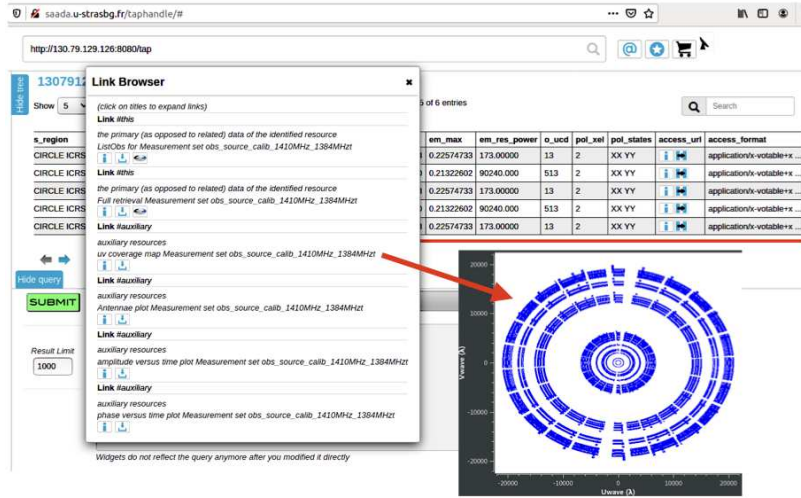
saada.u-strasbg.fr/taphandle/#

http://130.79.129.126:8080/tap

Hide tree

1307912

Show 5

Link Browser

(click on titles to expand links)

Link #this

the primary (as opposed to related) data of the identified resource
ListObs for Measurement set obs_source_calib_1410MHz_1384MHzt

Link #this

the primary (as opposed to related) data of the identified resource
Full retrieval Measurement set obs_source_calib_1410MHz_1384MHzt

Link #auxiliary

auxiliary resources
uv coverage map Measurement set obs_source_calib_1410MHz_1384MHzt

Link #auxiliary

auxiliary resources
Antennae plot Measurement set obs_source_calib_1410MHz_1384MHzt

Link #auxiliary

auxiliary resources
amplitude versus time plot Measurement set obs_source_calib_1410MHz_1384MHzt

Link #auxiliary

auxiliary resources
phase versus time plot Measurement set obs_source_calib_1410MHz_1384MHzt

5 of 6 entries

Search

| s_region | em_max | em_res_power | o_ucd | pol_xel | pol_states | access_url | access_format |
|---|---|---|---|---|---|---|---|
| CIRCLE ICRS | 0.22574733 | 173.00000 | 13 | 2 | XX YY | | application/x-votable+x ... |
| CIRCLE ICRS | 0.21322602 | 90240.000 | 513 | 2 | XX YY | | application/x-votable+x ... |
| CIRCLE ICRS | 0.22574733 | 173.00000 | 13 | 2 | XX YY | | application/x-votable+x ... |
| CIRCLE ICRS | 0.21322602 | 90240.000 | 513 | 2 | XX YY | | application/x-votable+x ... |
| CIRCLE ICRS | 0.22574733 | 173.00000 | 13 | 2 | XX YY | | application/x-votable+x ... |

Hide query

SUBMIT

Result Limit
1000

Widgets do not reflect the query anymore after you modified it directly

20000
10000
0
-10000
-20000
Vwave (λ)
-20000 -10000 0 10000 20000
Uwave (λ)